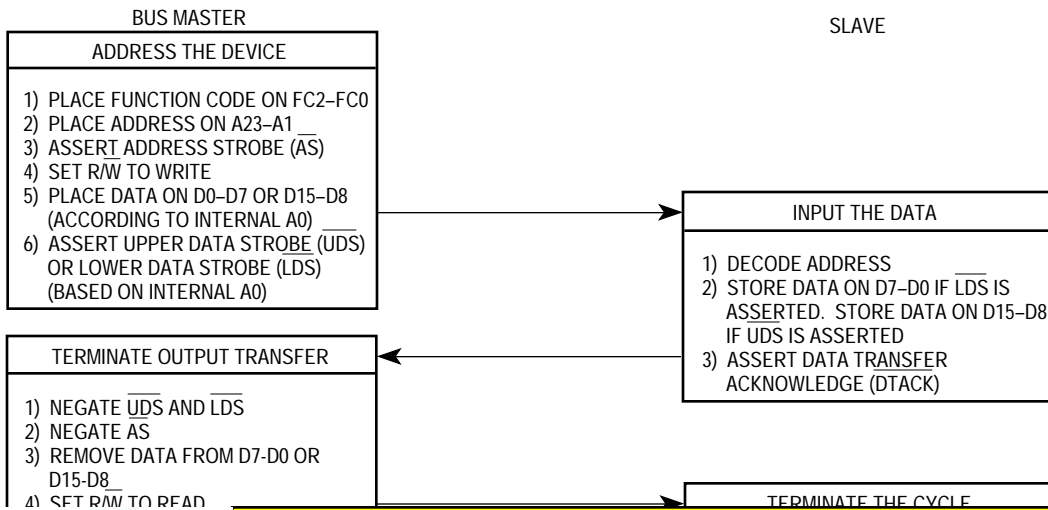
BUS MASTER

ADDRESS THE DEVICE

1) PLACE FUNCTION CODE ON FC2–FC0
2) PLACE ADDRESS ON A23–A1
3) ASSERT ADDRESS STROBE ($\overline{AS}$)
4) SET R/$\overline{W}$ TO WRITE
5) PLACE DATA ON D0–D7 OR D15–D8 (ACCORDING TO INTERNAL A0)
6) ASSERT UPPER DATA STROBE ($\overline{UDS}$) OR LOWER DATA STROBE ($\overline{LDS}$) (BASED ON INTERNAL A0)

SLAVE

INPUT THE DATA

1) DECODE ADDRESS
2) STORE DATA ON D7–D0 IF $\overline{LDS}$ IS ASSERTED. STORE DATA ON D15–D8 IF $\overline{UDS}$ IS ASSERTED
3) ASSERT DATA TRANSFER ACKNOWLEDGE ($\overline{DTACK}$)

TERMINATE OUTPUT TRANSFER

1) NEGATE $\overline{UDS}$ AND $\overline{LDS}$
2) NEGATE $\overline{AS}$
3) REMOVE DATA FROM D7-D0 OR D15-D8
4) SET R/$\overline{W}$ TO READ

TERMINATE THE CYCLE